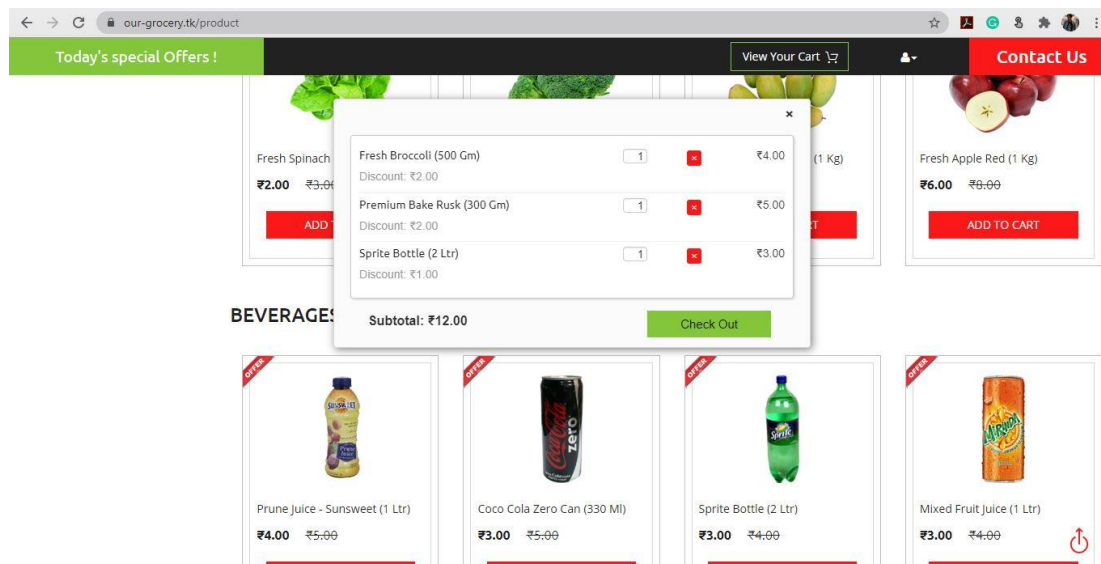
our-grocery.tk/product

Today's special Offers !

View Your Cart

Contact Us

Fresh Spinach

₹2.00 ₹3.00

ADD T

(1 Kg)

Fresh Apple Red (1 Kg)

₹6.00 ₹8.00

ADD TO CART

×

| Fresh Broccoli (500 Gm) Discount: ₹2.00 | 1 | × | ₹4.00 |
|---|---|---|---|
| Premium Bake Rusk (300 Gm) Discount: ₹2.00 | 1 | × | ₹5.00 |
| Sprite Bottle (2 Ltr) Discount: ₹1.00 | 1 | × | ₹3.00 |

Subtotal: ₹12.00

Check Out

BEVERAGES

OFFER

Prune Juice - Sunsweet (1 Ltr)

₹4.00 ₹5.00

OFFER

Coco Cola Zero Can (330 Ml)

₹3.00 ₹5.00

OFFER

Sprite Bottle (2 Ltr)

₹3.00 ₹4.00

OFFER

Mixed Fruit Juice (1 Ltr)

₹3.00 ₹4.00